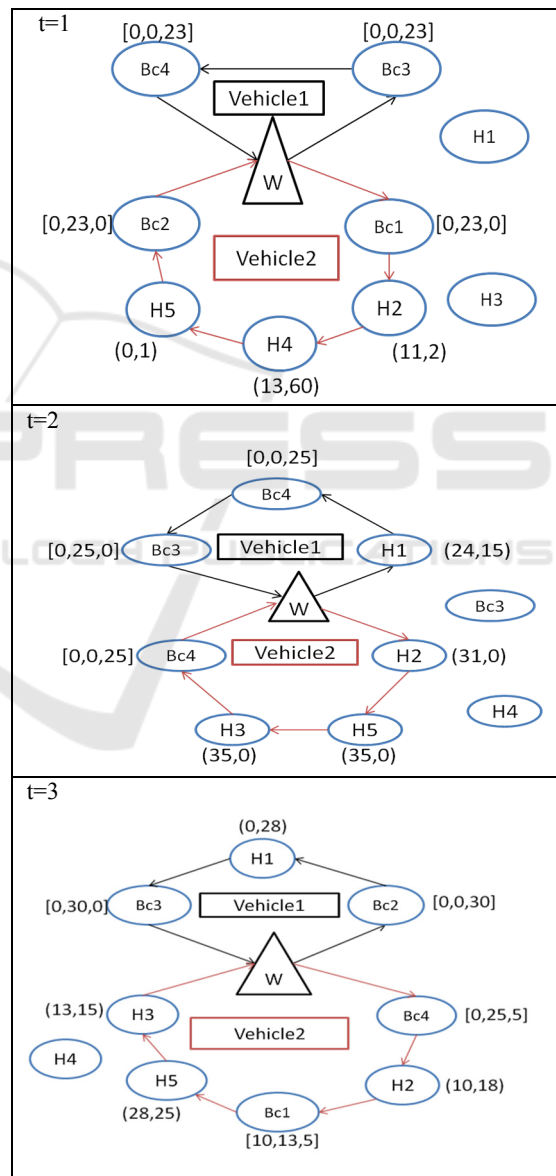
t=1

[0,0,23] Bc4

[0,0,23] Bc3

Vehicle1

H1

W

[0,23,0] Bc2

Bc1 [0,23,0]

Vehicle2

H5

H2

H3

(0,1)

H4

(11,2)

(13,60)

t=2

[0,0,25]

Bc4

[0,25,0] Bc3

Vehicle1

H1 (24,15)

W

Bc3

[0,0,25] Bc4

Vehicle2

H2 (31,0)

H4

H3

H5

(35,0)

(35,0)

t=3

(0,28)

H1

[0,30,0] Bc3

Vehicle1

Bc2 [0,0,30]

W

(13,15) H3

Vehicle2

Bc4 [0,25,5]

H4

H5

H2 (10,18)

(28,25)

Bc1

[10,13,5]